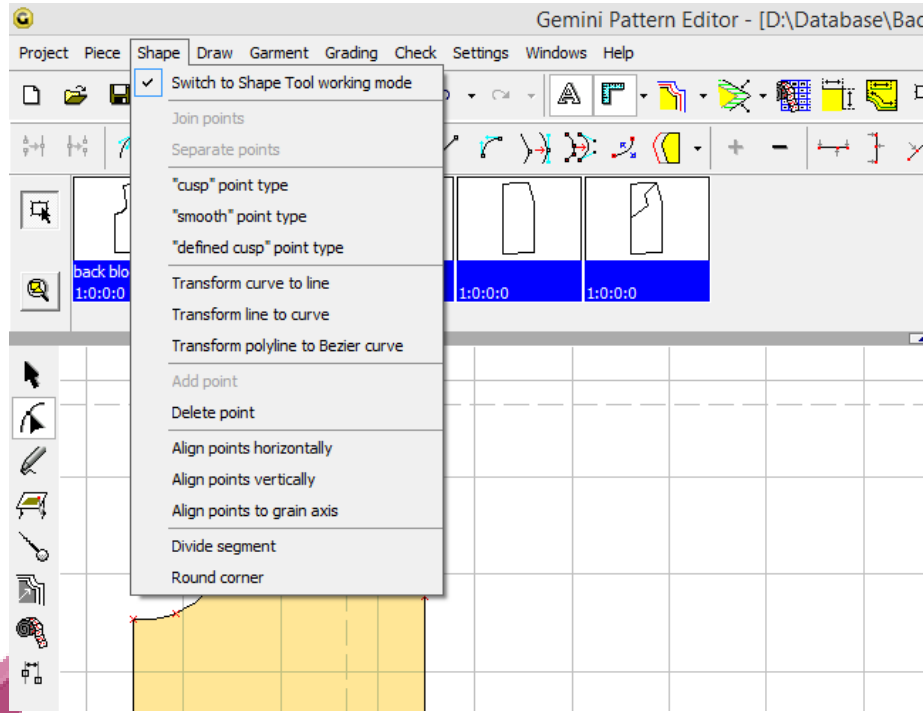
Gemini Pattern Editor - [D:\Database\Bac

Project Piece Shape Draw Garment Grading Check Settings Windows Help

Switch to Shape Tool working mode

Join points
Separate points

"cusp" point type
"smooth" point type
"defined cusp" point type

Transform curve to line
Transform line to curve
Transform polyline to Bezier curve

Add point
Delete point

Align points horizontally
Align points vertically
Align points to grain axis

Divide segment
Round corner

back blo
1:0:0:0

1:0:0:0

1:0:0:0